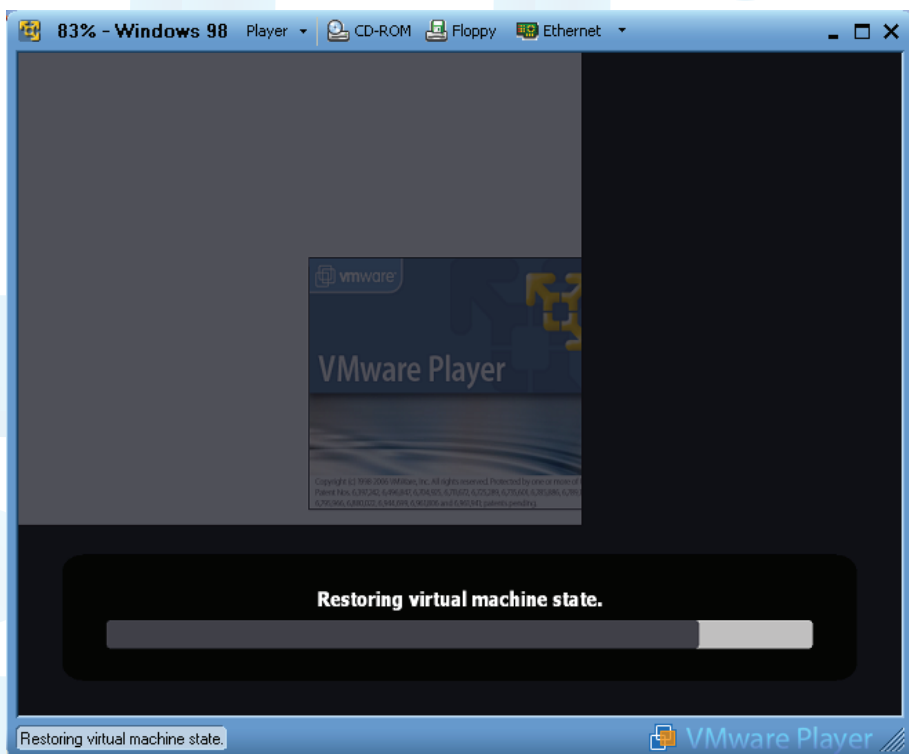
83% - Windows 98 Player CD-ROM Floppy Ethernet

vmware

VMware Player

Copyright (c) 1998-2006 VMware, Inc. All rights reserved. Protected by one or more of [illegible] Patent Nos. 6,397,242, 6,496,847, 6,704,925, 6,711,672, 6,725,289, 6,735,601, 6,785,886, 6,789 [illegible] 6,795,966, 6,880,022, 6,944,699, 6,961,806 and 6,961,941 patents pending.

Restoring virtual machine state.

Restoring virtual machine state.

VMware Player